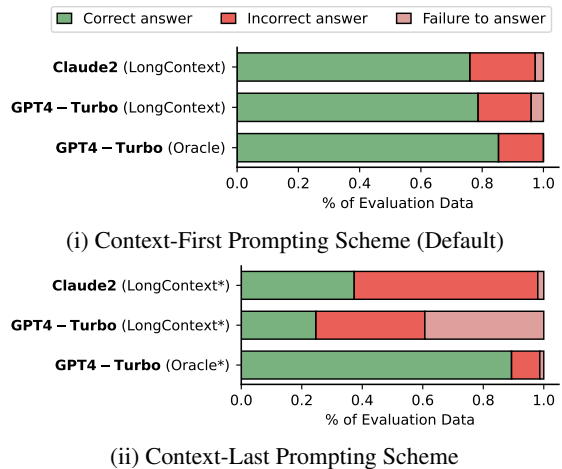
Correct answer
Incorrect answer
Failure to answer

**Claude2** (LongContext)
**GPT4 − Turbo** (LongContext)
**GPT4 − Turbo** (Oracle)

0.0 0.2 0.4 0.6 0.8 1.0
% of Evaluation Data

(i) Context-First Prompting Scheme (Default)

**Claude2** (LongContext*)
**GPT4 − Turbo** (LongContext*)
**GPT4 − Turbo** (Oracle*)

0.0 0.2 0.4 0.6 0.8 1.0
% of Evaluation Data

(ii) Context-Last Prompting Scheme